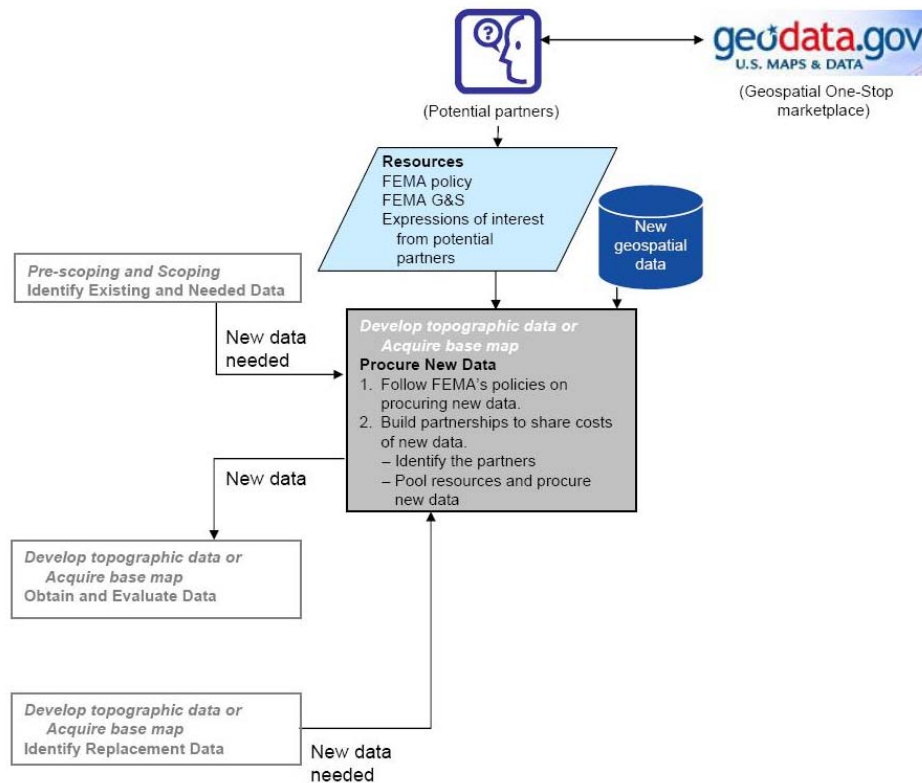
geodata.gov
U.S. MAPS & DATA

(Geospatial One-Stop marketplace)

(Potential partners)

Resources
FEMA policy
FEMA G&S
Expressions of interest from potential partners

New geospatial data

Pre-scoping and Scoping
Identify Existing and Needed Data

New data needed

Develop topographic data or Acquire base map
Procure New Data
1. Follow FEMA's policies on procuring new data.
2. Build partnerships to share costs of new data.
– Identify the partners
– Pool resources and procure new data

New data

Develop topographic data or Acquire base map
Obtain and Evaluate Data

Develop topographic data or Acquire base map
Identify Replacement Data

New data needed